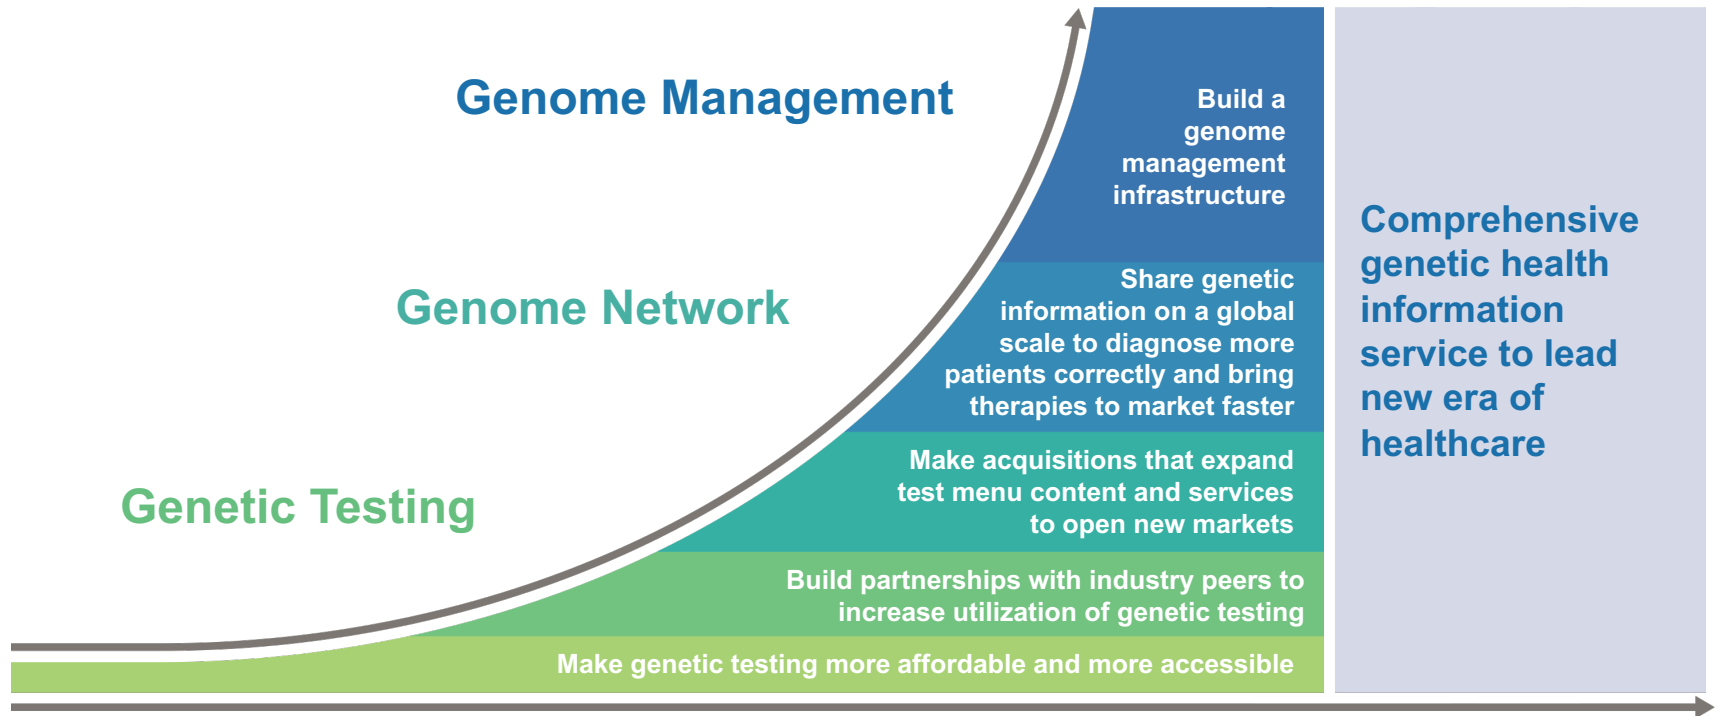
Genome Management

Genome Network

Genetic Testing

Build a genome management infrastructure

Share genetic information on a global scale to diagnose more patients correctly and bring therapies to market faster

Make acquisitions that expand test menu content and services to open new markets

Build partnerships with industry peers to increase utilization of genetic testing

Make genetic testing more affordable and more accessible

Comprehensive genetic health information service to lead new era of healthcare